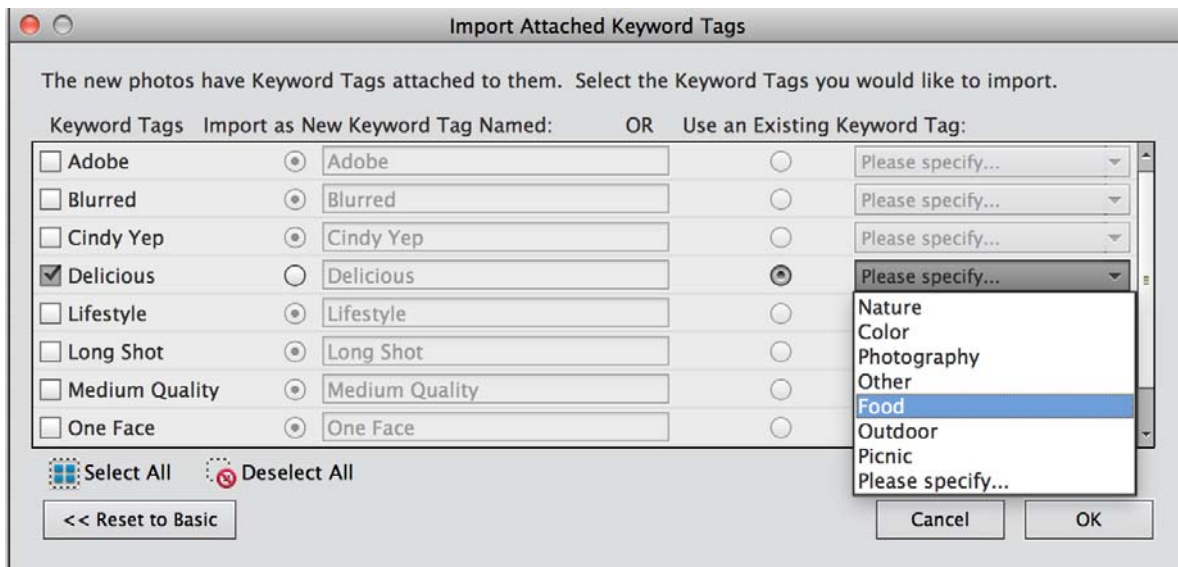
Import Attached Keyword Tags

The new photos have Keyword Tags attached to them. Select the Keyword Tags you would like to import.

| Keyword Tags | Import as New Keyword Tag Named: | OR | Use an Existing Keyword Tag: |
|---|---|---|---|
| Adobe | Adobe | | Please specify... |
| Blurred | Blurred | | Please specify... |
| Cindy Yep | Cindy Yep | | Please specify... |
| Delicious | Delicious | | Please specify... |
| Lifestyle | Lifestyle | | |
| Long Shot | Long Shot | | |
| Medium Quality | Medium Quality | | |
| One Face | One Face | | |

Nature
Color
Photography
Other
Food
Outdoor
Picnic
Please specify...

Select All
Deselect All

<< Reset to Basic

Cancel
OK